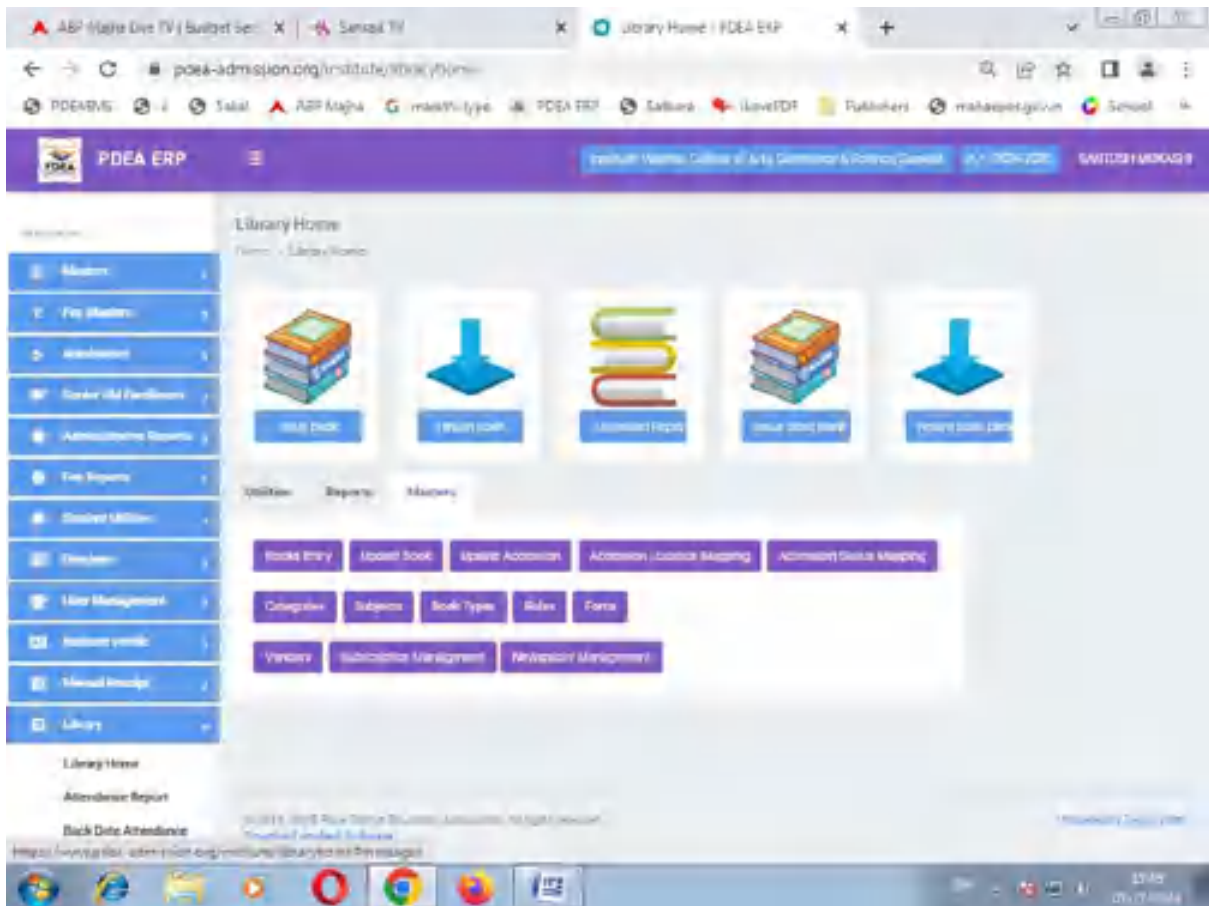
ABP Majha Live TV | Budget Ses | Sansad TV | Library Home | PDEA ERP

pdea-admission.org/institute/library/home

PDEAMIS | Sakal | ABP Majha | G marathi type | PDEA ERP | Satbara | ilovePDF | Publishers | mahaexpo.gov.in | Sansad

PDEA ERP

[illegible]

SANTOSH MOKASHI

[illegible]

Masters

Fee Masters

Attendance

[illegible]

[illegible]

Fee Reports

Student Utilities

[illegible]

User Management

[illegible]

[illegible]

Library

Library Home

Attendance Report

Back Date Attendance

Library Home

Home > Library Home

Issue Book

Return Book

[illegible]

Issue Bind Book

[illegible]

Utilities | Reports | Masters

Books Entry | Upload Book | Update Accession | Accession Location Mapping | Accession Status Mapping

Categories | Subjects | Book Types | Roles | Form

Vendors | Subscription Management | Newspaper Management

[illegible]

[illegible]

https://www.pdea-admission.org/institute/library/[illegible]